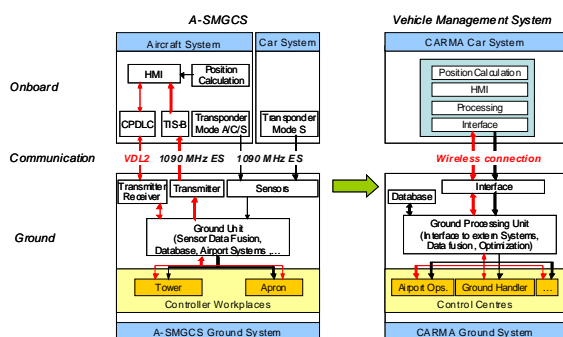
A-SMGCS

Vehicle Management System

Aircraft System

Car System

CARMA Car System

Onboard

HMI

Position Calculation

CPDLC

TIS-B

Transponder Mode A/C/S

Transponder Mode S

Position Calculation

HMI

Processing

Interface

Communication

VDL2

1090 MHz ES

1090 MHz ES

Wireless connection

Transmitter Receiver

Transmitter

Sensors

Interface

Database

Ground

Ground Unit (Sensor Data Fusion, Database, Airport Systems, ...

Ground Processing Unit (Interface to extern Systems, Data fusion, Optimization)

Tower

Apron

Controller Workplaces

Airport Ops.

Ground Handler

...

Control Centres

A-SMGCS Ground System

CARMA Ground System